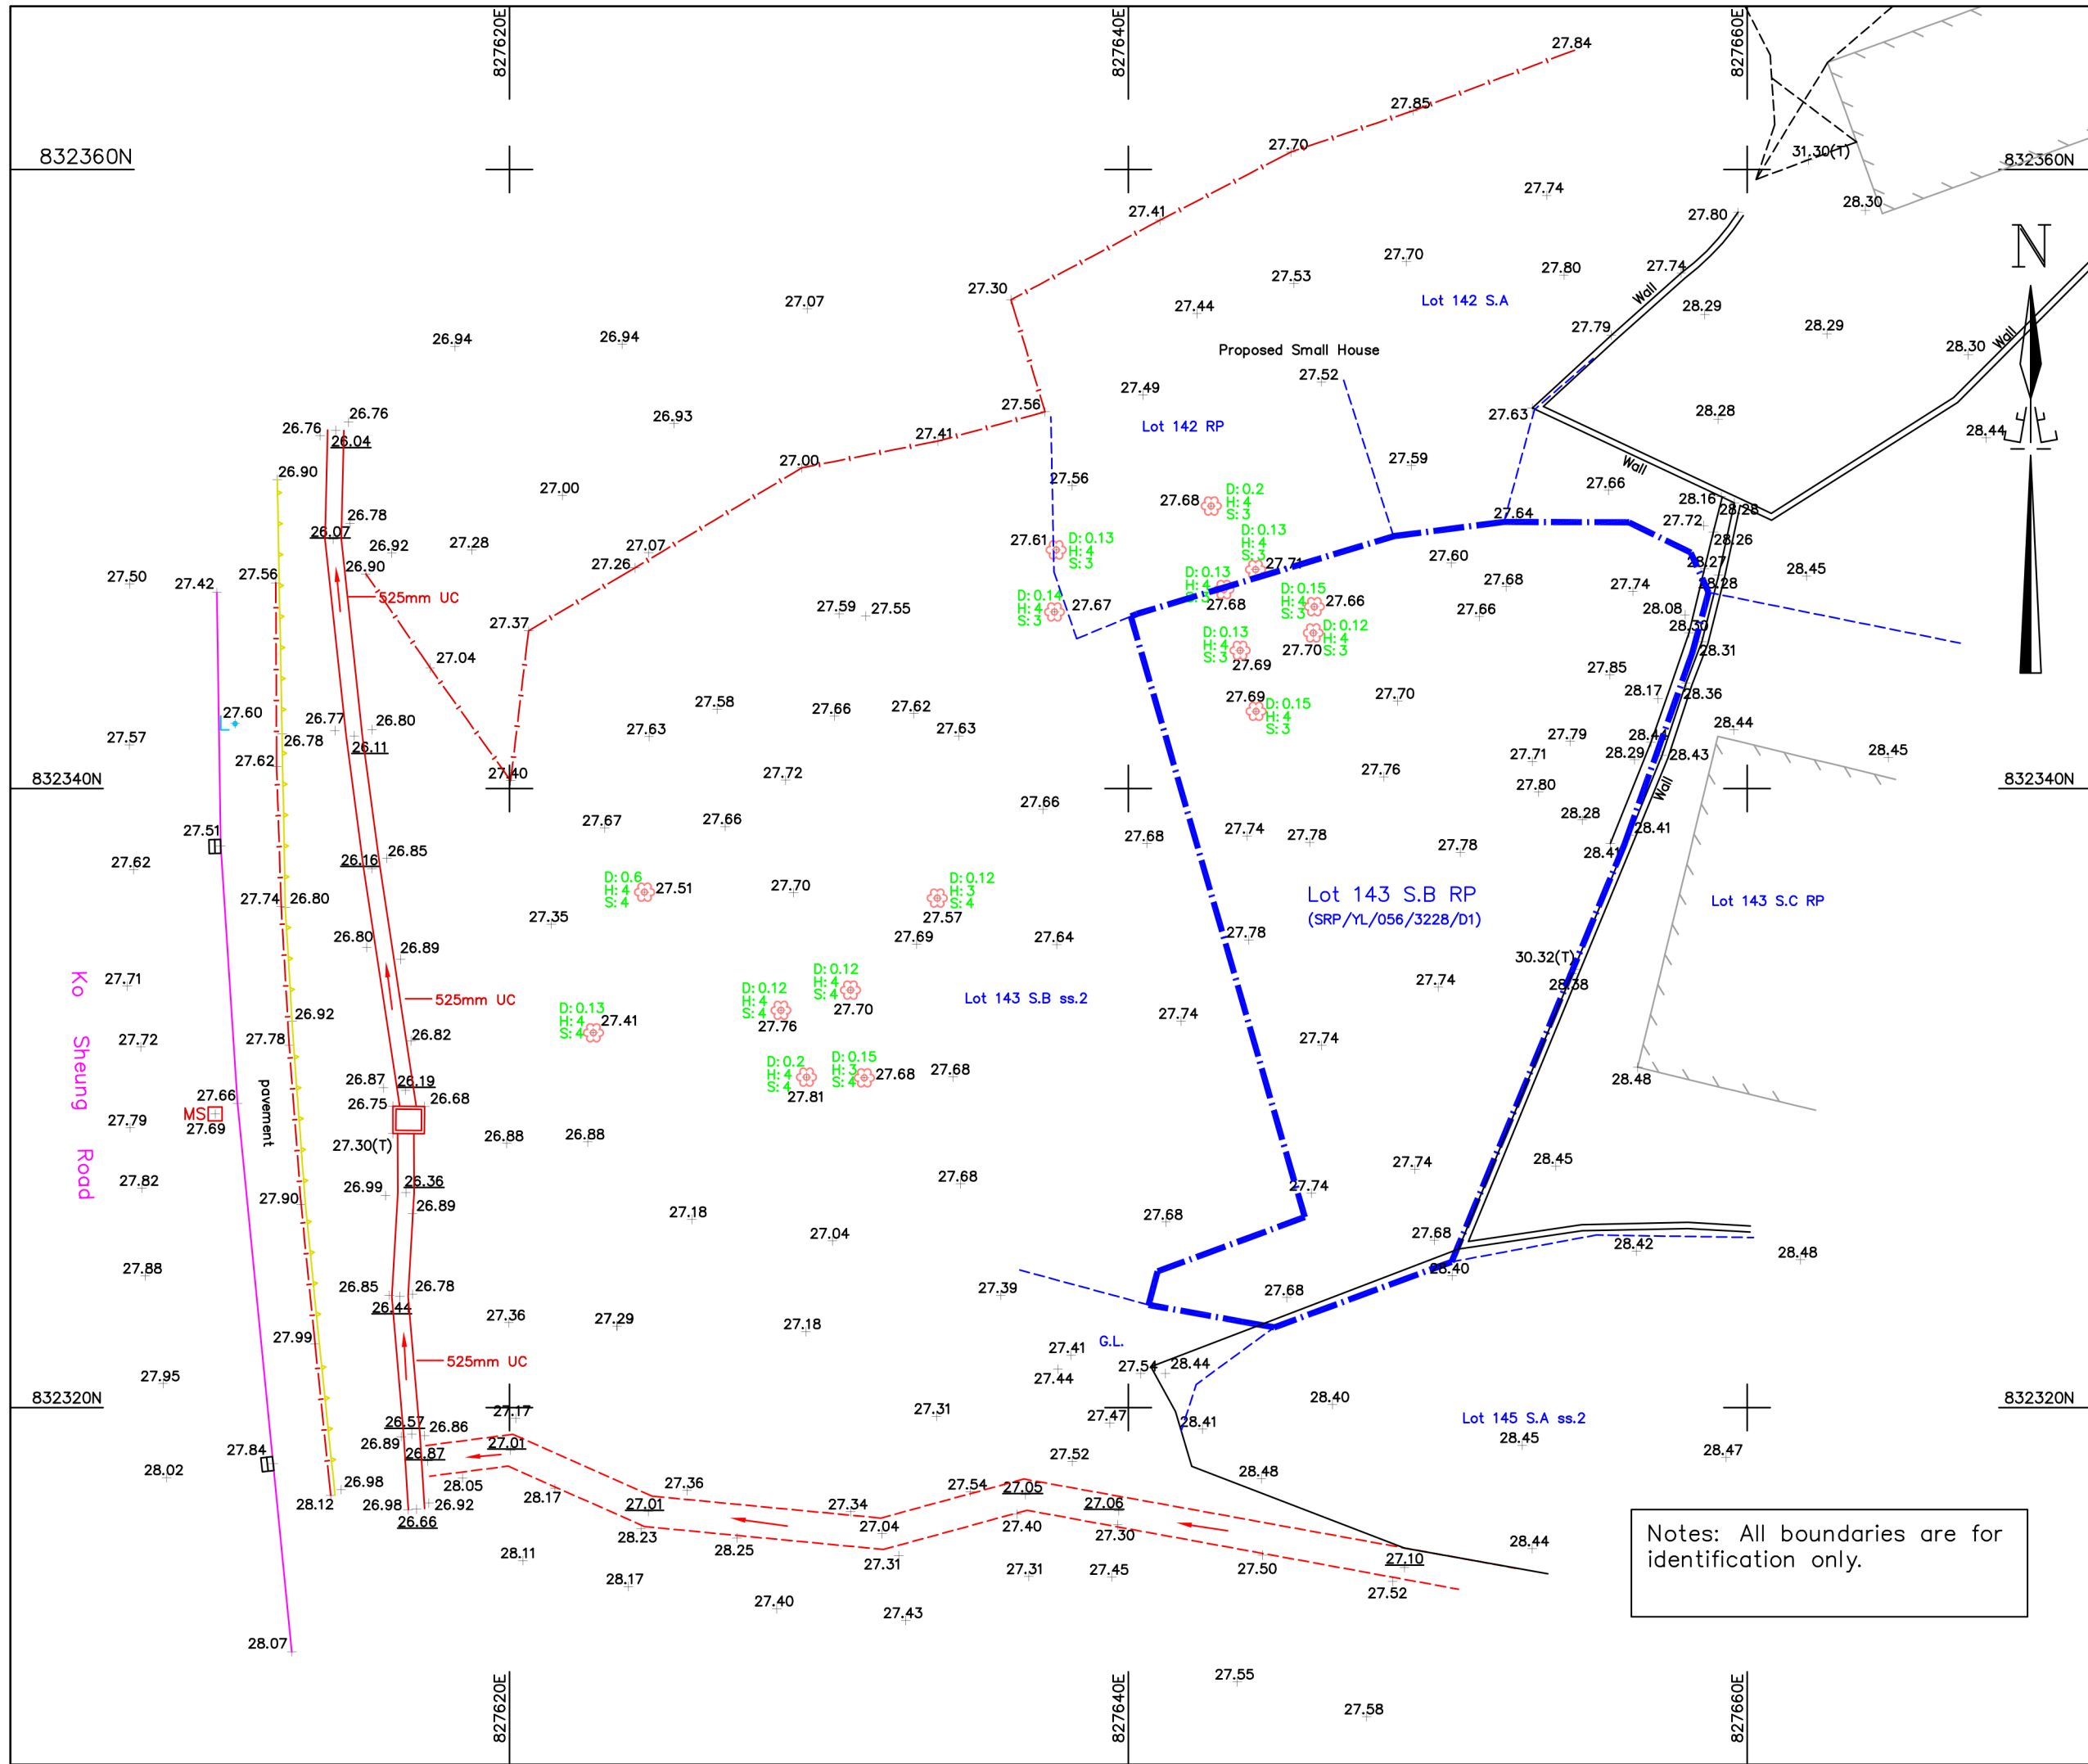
827620E
827640E
827660E
832360N
832360N
832340N
832340N
832320N
832320N
N

27.84
27.85
27.70
27.74
27.41
27.80
28.30
31.30(T)
27.30
27.70
27.53
27.80
27.74
27.07
27.44
Lot 142 S.A
Wall
28.29
28.29
26.94
26.94
27.79
28.30
Wall
Proposed Small House
27.52
27.49
27.56
27.63
28.28
26.76
26.76
26.93
27.41
Lot 142 RP
28.44
26.04
27.00
27.59
Wall
26.90
27.00
27.56
27.66
27.68
D: 0.2
H: 4
S: 3
28.16
28.28
27.64
27.72
26.78
D: 0.13
H: 4
S: 3
28.26
26.07
26.92
27.28
27.07
27.61
D: 0.13
H: 4
S: 3
27.60
28.27
27.26
27.71
28.45
27.50
27.42
27.56
26.90
D: 0.13
H: 4
S: 3
27.68
27.74
28.28
525mm UC
D: 0.14
H: 4
S: 3
27.67
D: 0.15
H: 4
S: 3
27.66
27.66
28.08
27.59
27.55
27.68
28.30
27.37
D: 0.13
H: 4
S: 3
D: 0.12
H: 4
S: 3
27.04
27.70
28.31
27.69
27.85
28.17
27.58
27.70
28.36
27.60
26.77
26.80
27.66
27.62
27.69
D: 0.15
H: 4
S: 3
28.44
27.57
26.78
27.63
27.63
27.79
28.45
26.11
28.41
27.62
27.40
27.71
28.29
28.43
27.72
27.80
Wall
27.76
27.66
28.28
27.51
27.67
27.66
27.68
27.74
27.78
28.41
27.78
28.41
27.62
26.16
26.85
D: 0.6
H: 4
S: 4
27.51
27.70
D: 0.12
H: 3
S: 4
Lot 143 S.B RP
(SRP/YL/056/3228/D1)
Lot 143 S.C RP
27.74
26.80
27.35
27.57
26.80
26.89
27.69
27.64
27.78
30.32(T)
Ko Sheung Road
27.71
525mm UC
D: 0.12
H: 4
S: 4
27.74
28.58
26.92
D: 0.13
H: 4
S: 4
27.41
D: 0.12
H: 4
S: 4
Lot 143 S.B ss.2
27.74
27.72
27.78
26.82
27.76
27.70
27.74
D: 0.2
H: 4
S: 4
D: 0.15
H: 3
S: 4
27.68
27.68
26.87
26.19
28.48
27.66
pavement
26.75
26.68
27.81
MS
27.79
27.69
26.88
26.88
27.30(T)
27.74
28.45
27.68
27.82
26.99
26.36
27.90
26.89
27.74
27.18
27.04
27.68
27.68
28.42
28.48
27.88
28.40
26.85
26.78
27.39
27.68
26.44
27.36
27.29
27.18
27.99
G.L.
27.41
525mm UC
27.54
28.44
27.95
27.44
28.40
27.17
27.31
27.47
Lot 145 S.A ss.2
26.57
26.86
28.41
28.45
27.84
26.89
27.01
27.52
28.47
28.02
26.87
28.48
28.05
27.36
27.54
27.05
26.98
28.17
27.34
28.12
26.98
26.92
27.01
27.06
Notes: All boundaries are for identification only.
26.66
27.04
27.40
28.23
27.30
28.44
28.25
27.10
28.11
27.31
27.31
27.45
27.50
28.17
27.52
27.40
27.43
28.07
27.55
27.58